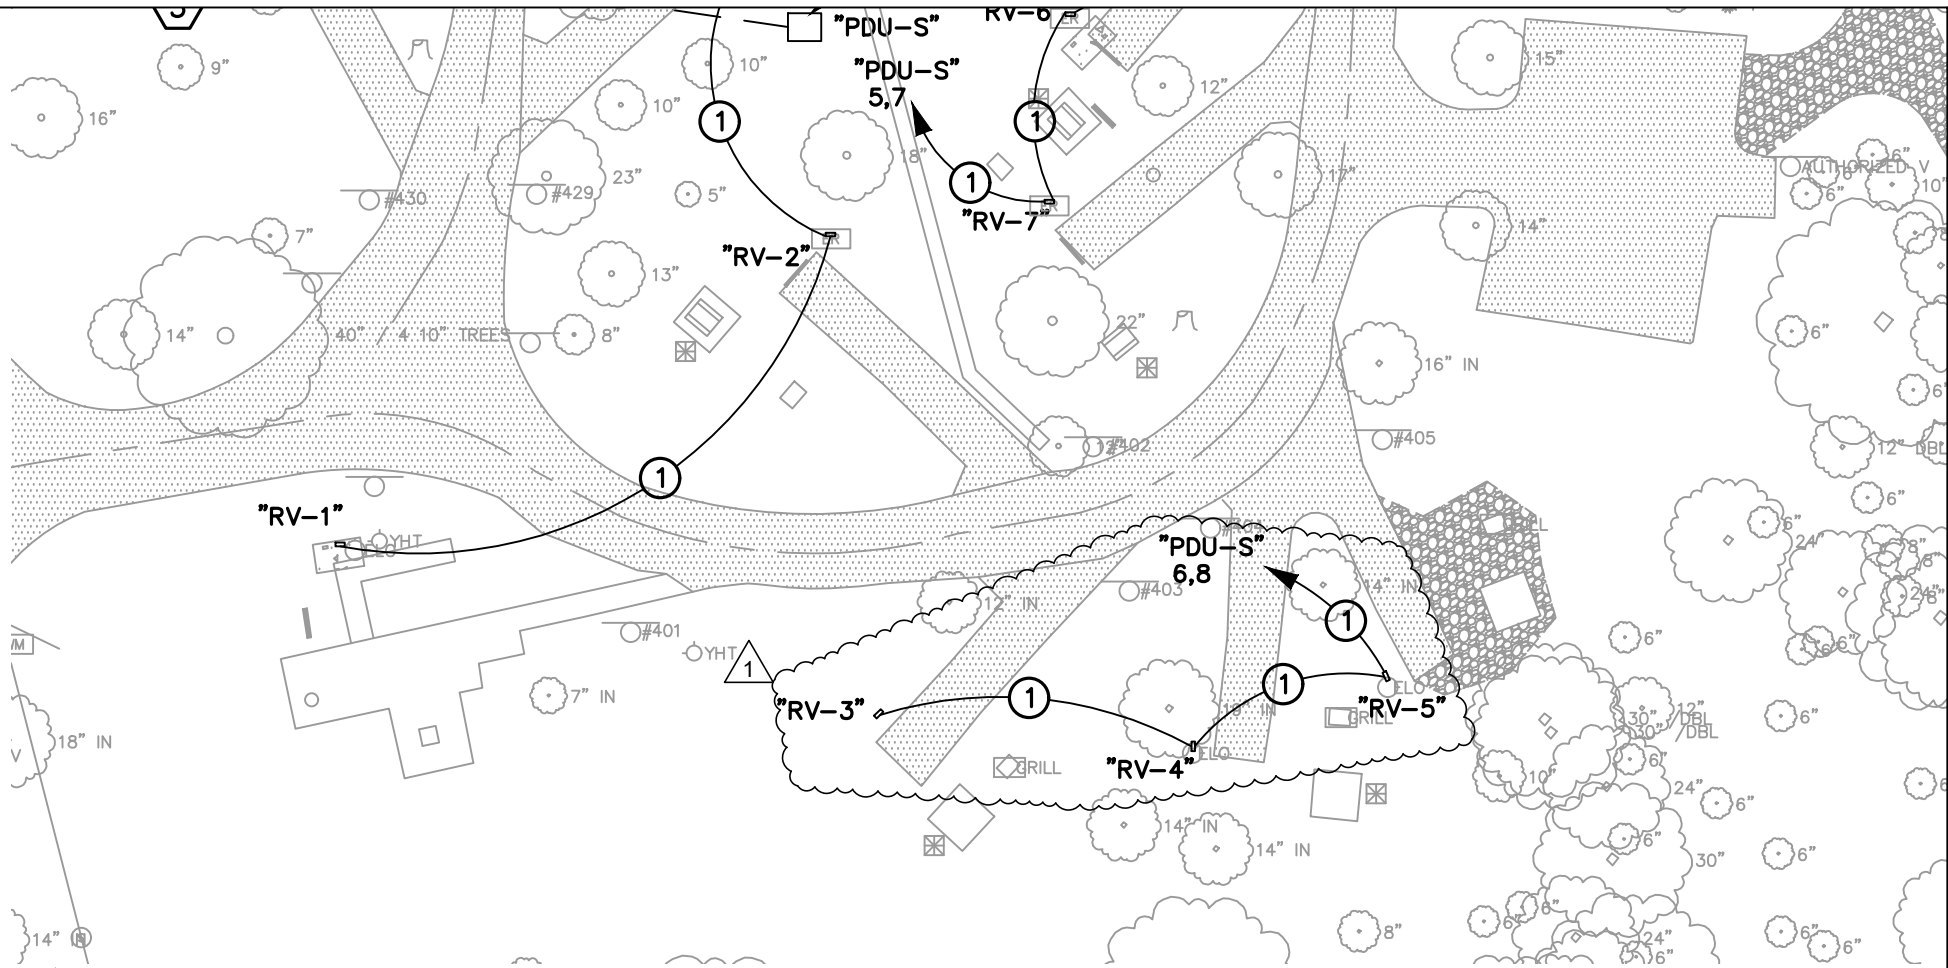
5

"PDU-S"

RV-6

9"

16"

10"

"PDU-S"
5,7

10"

1

1

12"

15"

23"

#429

5"

18"

1

"RV-7"

17"

#430

7"

"RV-2"

13"

14"

14"

40" / 4 10" TREES

8"

22"

6"

16" IN

#402

#405

12" DBL

1

"RV-1"

YHT

"PDU-S"
6,8

14" IN

12" IN

#403

24"

#401

YHT

1

1

6"

"RV-3"

1

7" IN

1

18" IN

1

"RV-5"

18" IN

ELO

GRILL

30" DBL

GRILL

"RV-4"

ELO

10"

24"

14" IN

14" IN

30"

6"

14"

8"

24"

AUTHORIZED V

10"

6"

6"

6"

6"

6"

6"

6"

6"

6"

6"

6"

8"